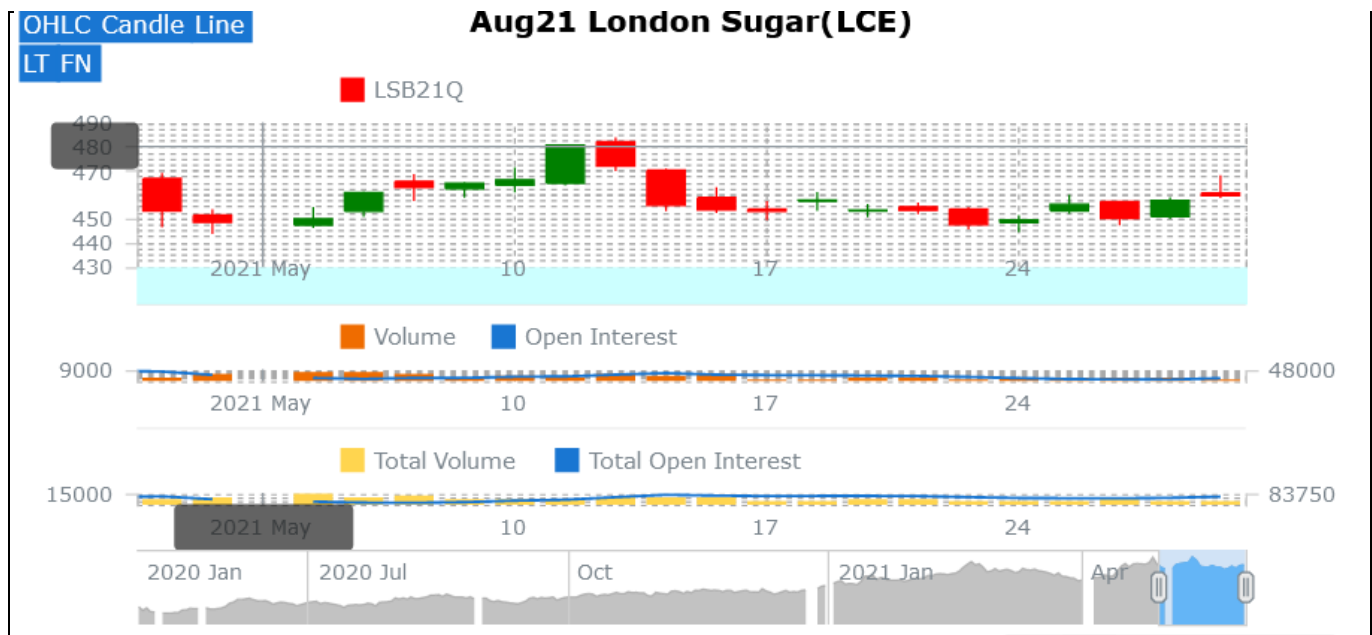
OHLC Candle Line

LT FN

Aug21 London Sugar(LCE)

LSB21Q

490
480
470
450
440
430

2021 May
10
17
24

Volume
Open Interest

9000
48000

2021 May
10
17
24

Total Volume
Total Open Interest

15000
83750

2021 May
10
17
24

2020 Jan
2020 Jul
Oct
2021 Jan
Apr